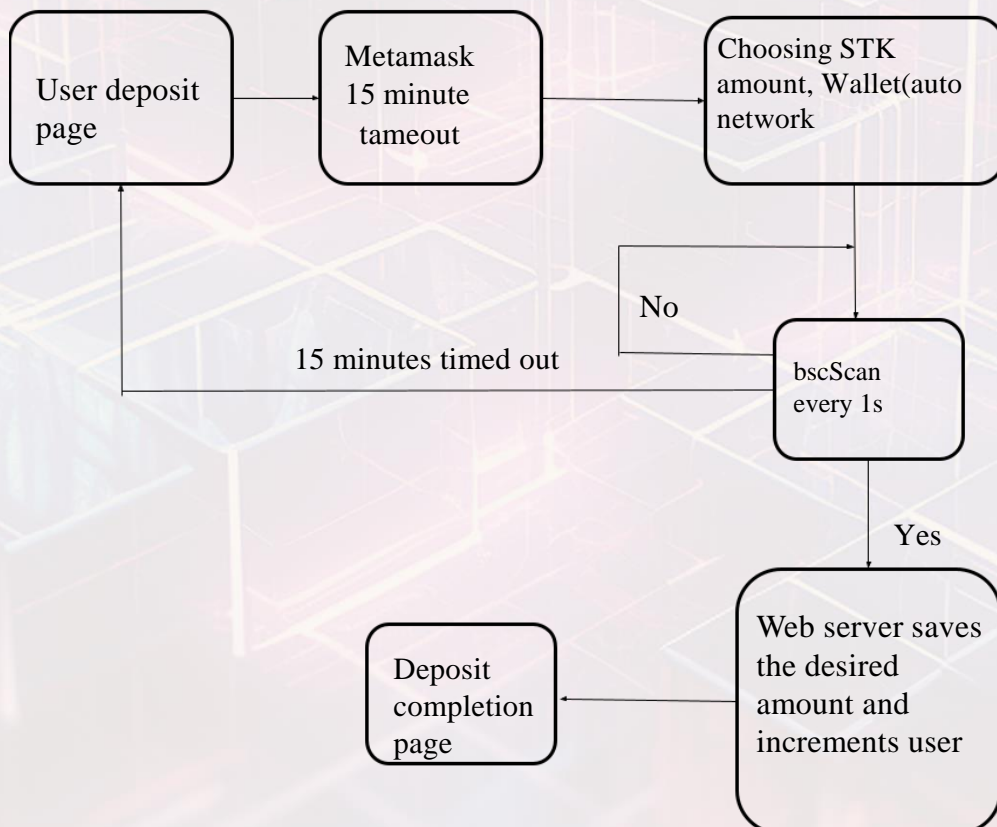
User deposit page

Metamask 15 minute tameout

Choosing STK amount, Wallet(auto network

No

15 minutes timed out

bscScan every 1s

Yes

Web server saves the desired amount and increments user

Deposit completion page